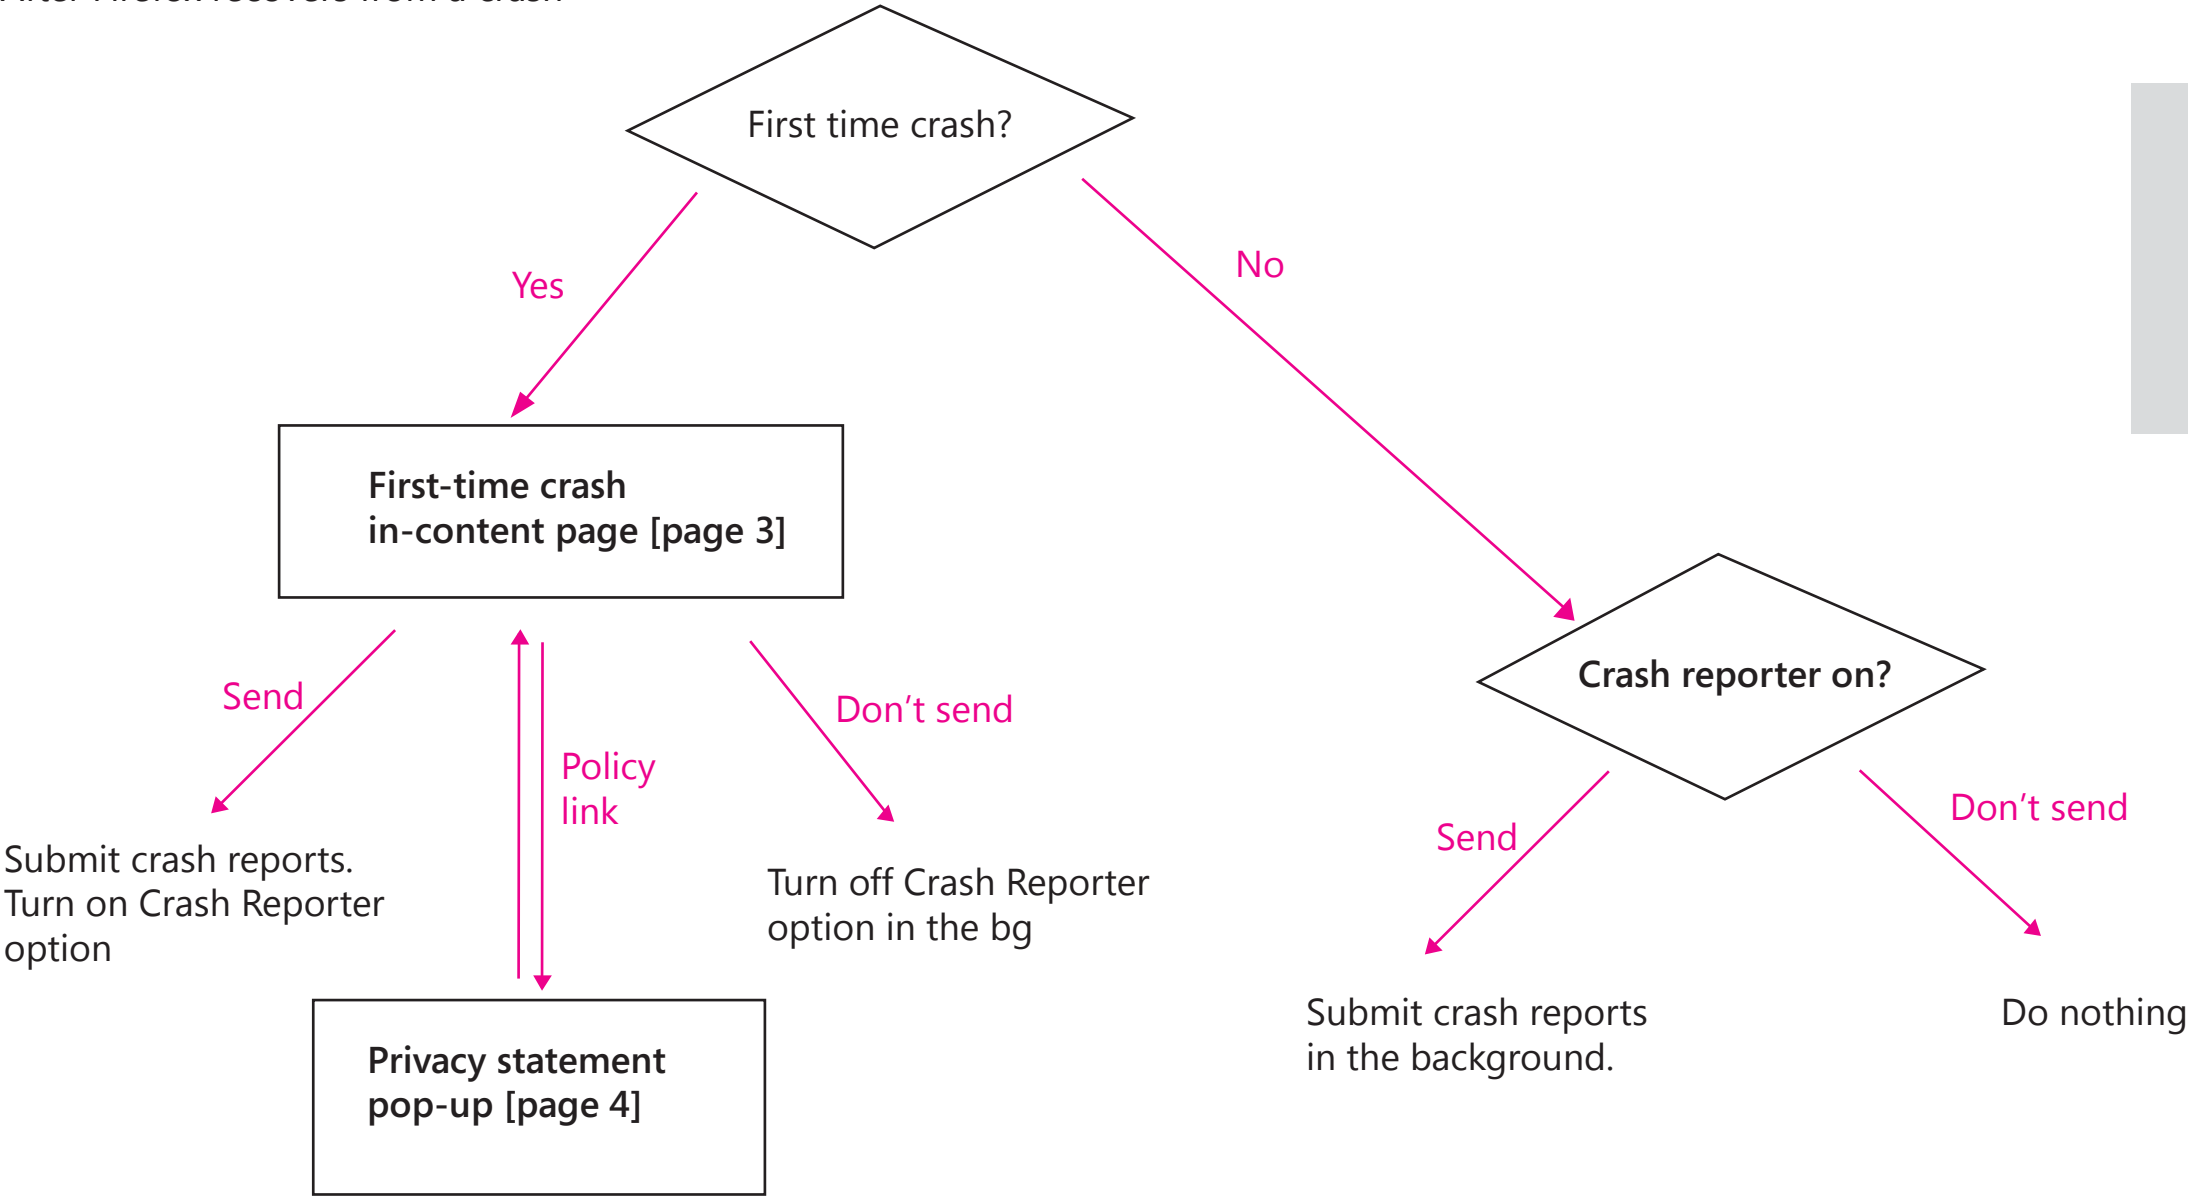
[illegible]

First time crash?

Yes

No

First-time crash
in-content page [page 3]

Send

Policy link

Don't send

Submit crash reports.
Turn on Crash Reporter option

Turn off Crash Reporter option in the bg

Privacy statement
pop-up [page 4]

Crash reporter on?

Send

Don't send

Submit crash reports in the background.

Do nothing